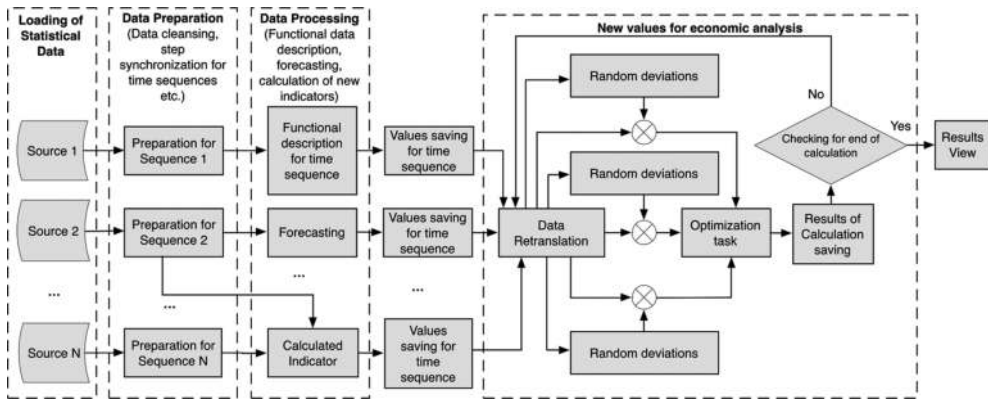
Loading of Statistical Data

Data Preparation (Data cleansing, step synchronization for time sequences etc.)

Data Processing (Functional data description, forecasting, calculation of new indicators)

New values for economic analysis

Source 1

Source 2

...

Source N

Preparation for Sequence 1

Preparation for Sequence 2

...

Preparation for Sequence N

Functional description for time sequence

Forecasting

...

Calculated Indicator

Values saving for time sequence

Values saving for time sequence

...

Values saving for time sequence

Data Retranslation

Random deviations

Random deviations

Random deviations

Optimization task

Results of Calculation saving

Checking for end of calculation

No

Yes

Results View